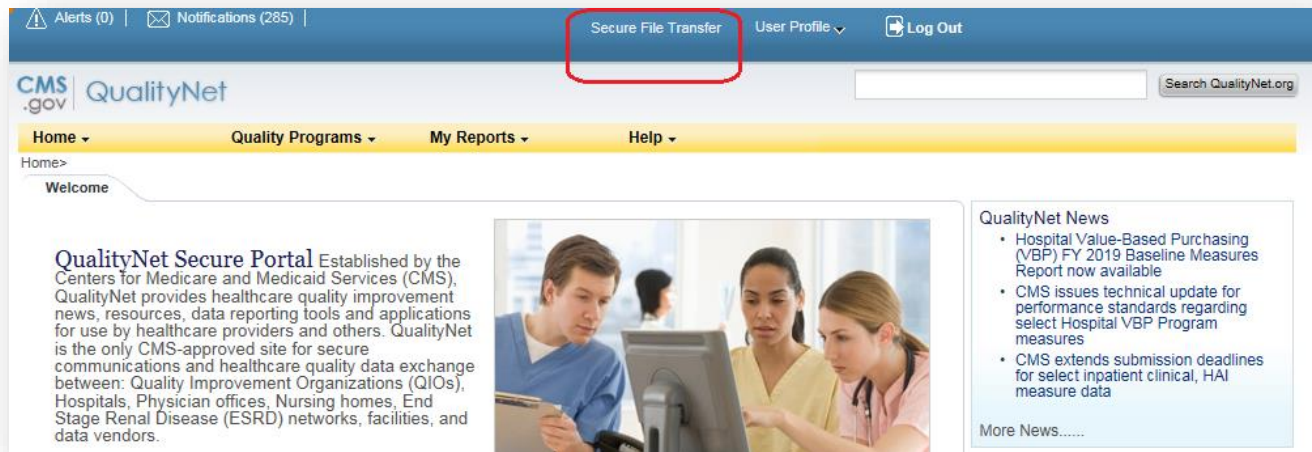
Alerts (0) | Notifications (285) | Secure File Transfer User Profile Log Out

CMS .gov QualityNet

Search QualityNet.org

Home Quality Programs My Reports Help

Home>

Welcome

QualityNet Secure Portal Established by the Centers for Medicare and Medicaid Services (CMS), QualityNet provides healthcare quality improvement news, resources, data reporting tools and applications for use by healthcare providers and others. QualityNet is the only CMS-approved site for secure communications and healthcare quality data exchange between: Quality Improvement Organizations (QIOs), Hospitals, Physician offices, Nursing homes, End Stage Renal Disease (ESRD) networks, facilities, and data vendors.

QualityNet News

- Hospital Value-Based Purchasing (VBP) FY 2019 Baseline Measures Report now available
- CMS issues technical update for performance standards regarding select Hospital VBP Program measures
- CMS extends submission deadlines for select inpatient clinical, HAI measure data

More News......